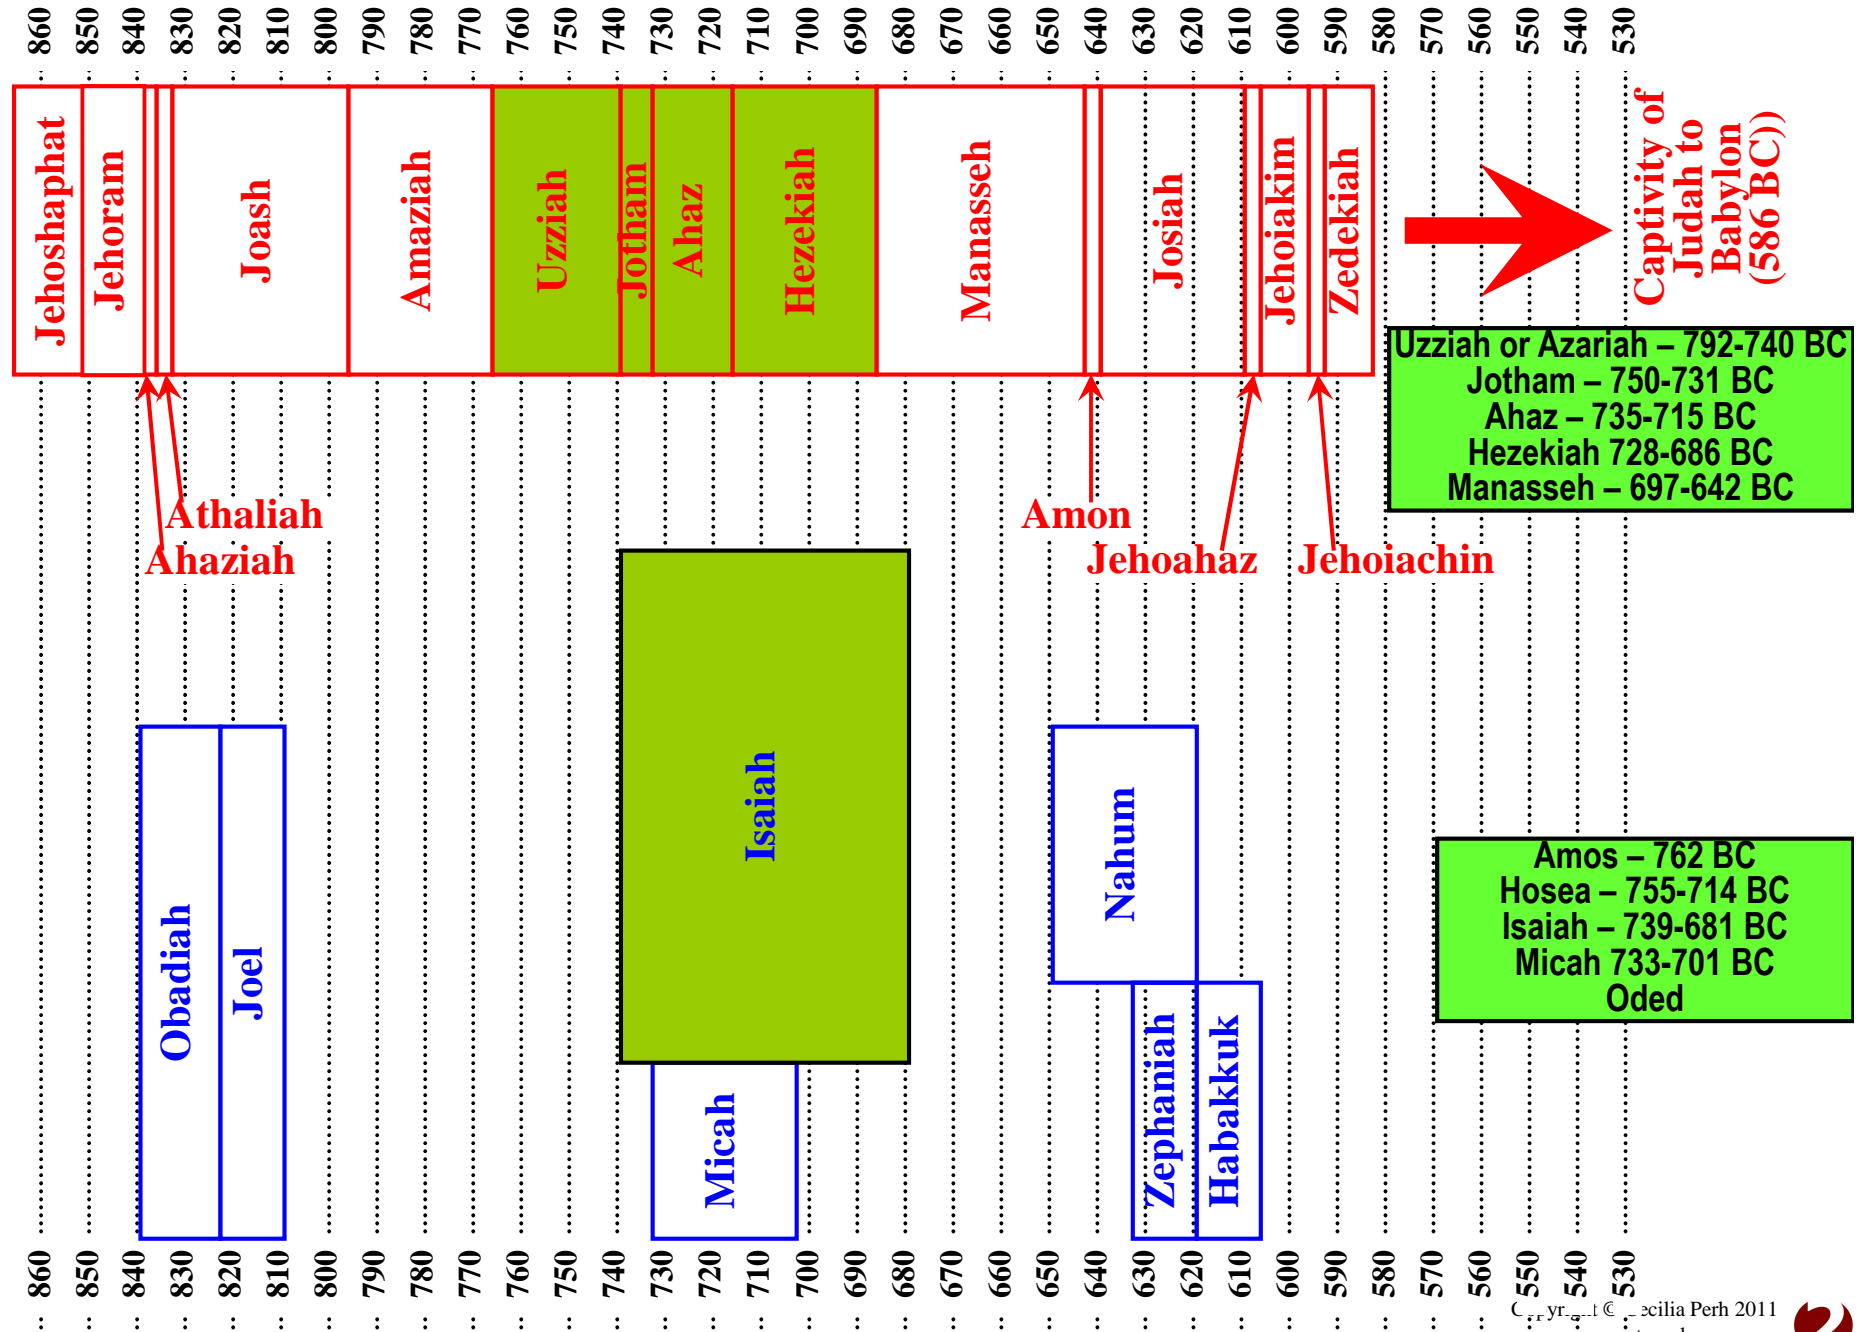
860 850 840 830 820 810 800 790 780 770 760 750 740 730 720 710 700 690 680 670 660 650 640 630 620 610 600 590 580 570 560 550 540 530

Jehoshaphat
Jehoram
Joash
Amaziah
Uzziah
Jotham
Ahaz
Hezekiah
Manasseh
Josiah
Jehoiakim
Zedekiah

Captivity of Judah to Babylon (586 BC))

Uzziah or Azariah – 792-740 BC
Jotham – 750-731 BC
Ahaz – 735-715 BC
Hezekiah 728-686 BC
Manasseh – 697-642 BC

Athaliah
Ahaziah
Amon
Jehoahaz
Jehoiachin

Isaiah
Nahum
Obadiah
Joel
Micah
Zephaniah
Habakkuk

Amos – 762 BC
Hosea – 755-714 BC
Isaiah – 739-681 BC
Micah 733-701 BC
Oded

860 850 840 830 820 810 800 790 780 770 760 750 740 730 720 710 700 690 680 670 660 650 640 630 620 610 600 590 580 570 560 550 540 530

C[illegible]yr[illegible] © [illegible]ecilia Perh 2011